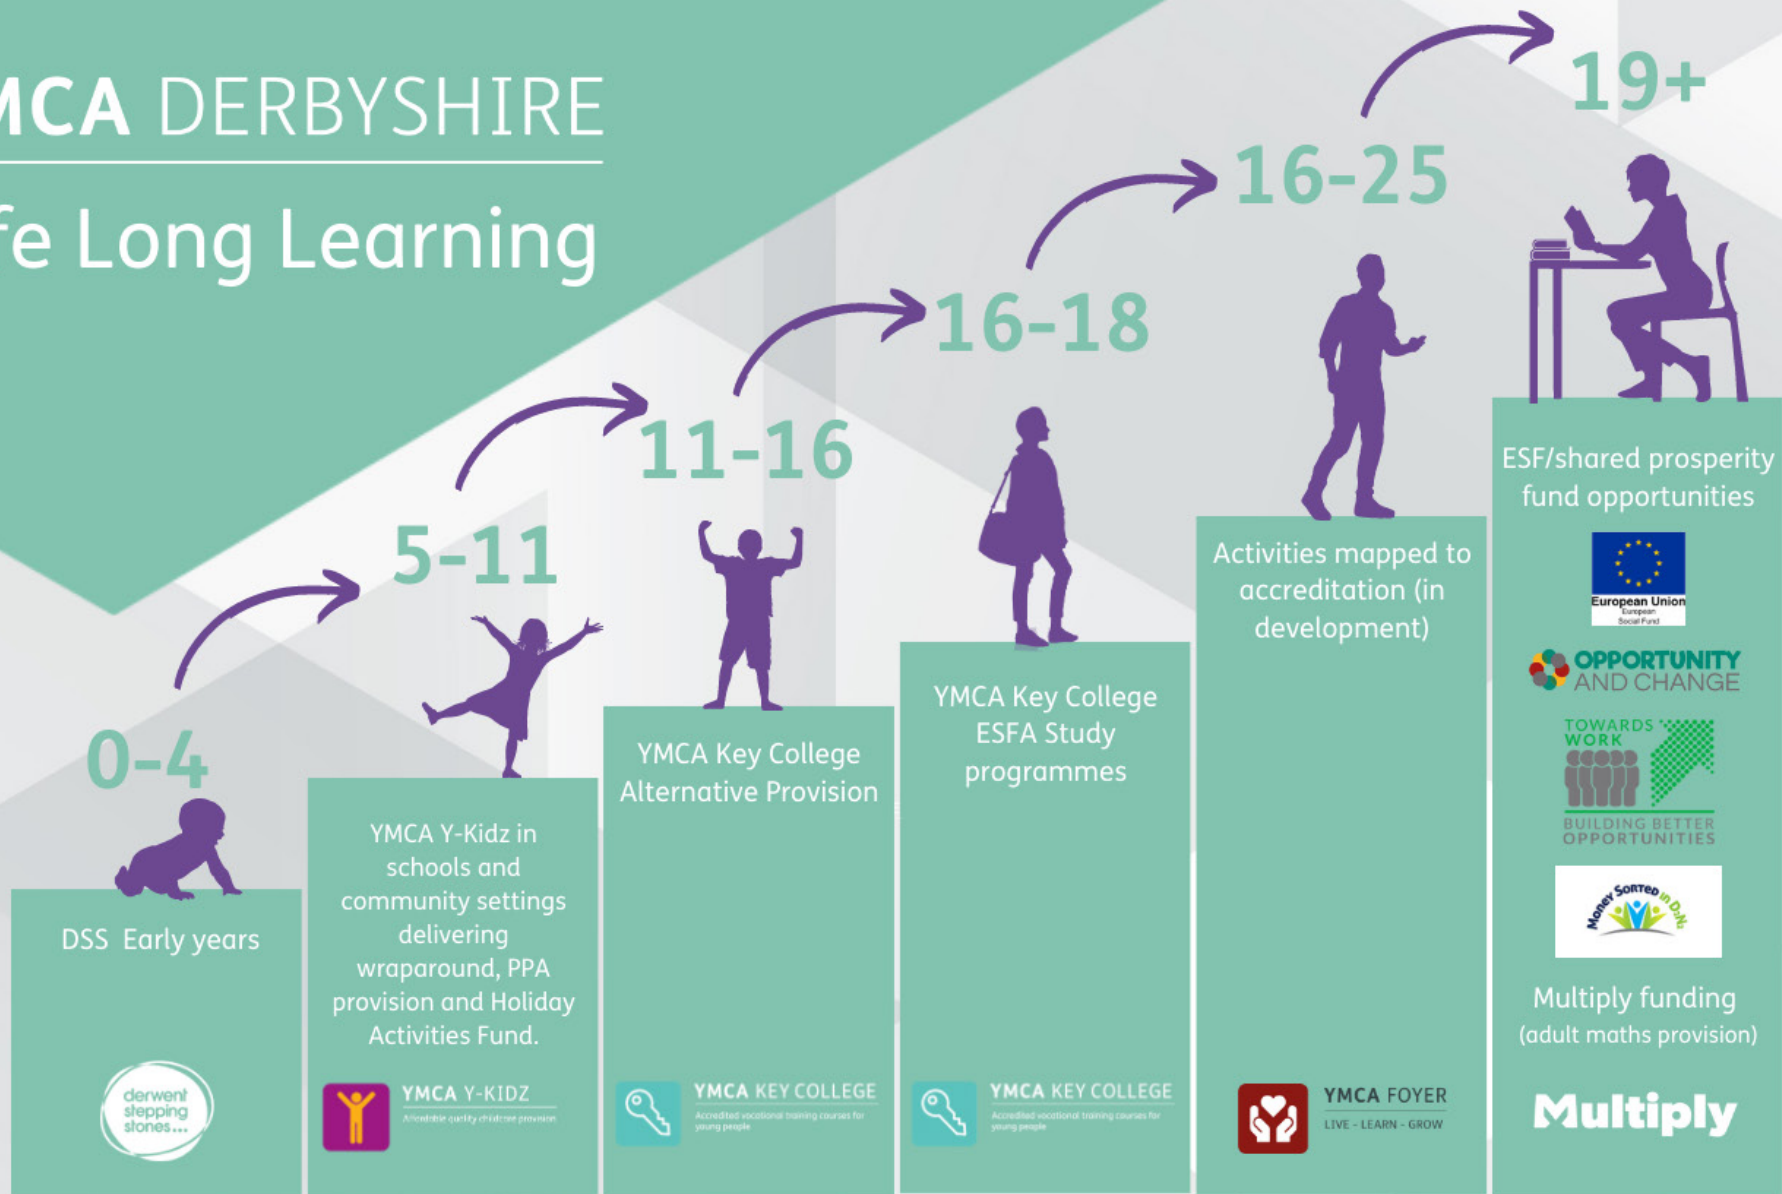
MCA DERBYSHIRE

fe Long Learning

19+

16-25

16-18

11-16

5-11

0-4

DSS Early years

derwent stepping stones...

YMCA Y-Kidz in schools and community settings delivering wraparound, PPA provision and Holiday Activities Fund.

YMCA Y-KIDZ
Affordable quality childcare provision

YMCA Key College Alternative Provision

YMCA KEY COLLEGE
Accredited vocational training courses for young people

YMCA Key College ESFA Study programmes

YMCA KEY COLLEGE
Accredited vocational training courses for young people

Activities mapped to accreditation (in development)

YMCA FOYER
LIVE - LEARN - GROW

ESF/shared prosperity fund opportunities

European Union
European Social Fund

OPPORTUNITY AND CHANGE

TOWARDS WORK
BUILDING BETTER OPPORTUNITIES

Money Sorted in D2N2

Multiply funding
(adult maths provision)

Multiply